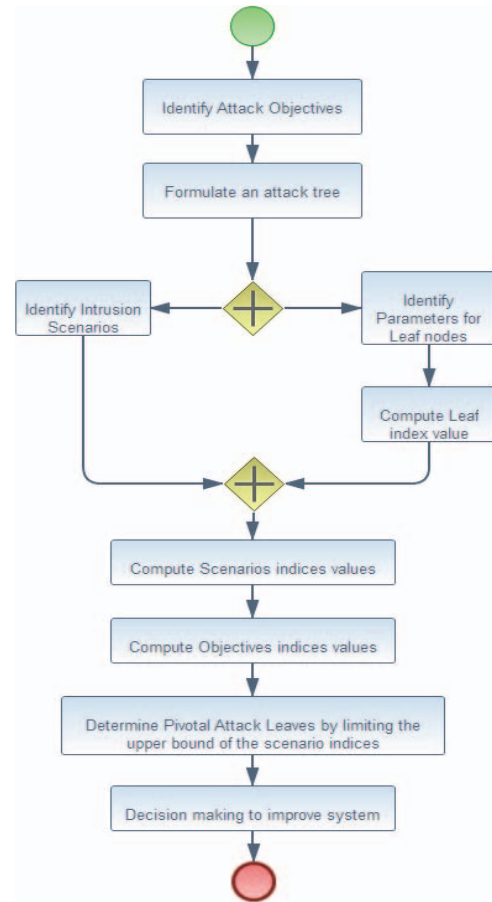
Identify Attack Objectives

Formulate an attack tree

Identify Intrusion Scenarios

Identify Parameters for Leaf nodes

Compute Leaf index value

Compute Scenarios indices values

Compute Objectives indices values

Determine Pivotal Attack Leaves by limiting the upper bound of the scenario indices

Decision making to improve system